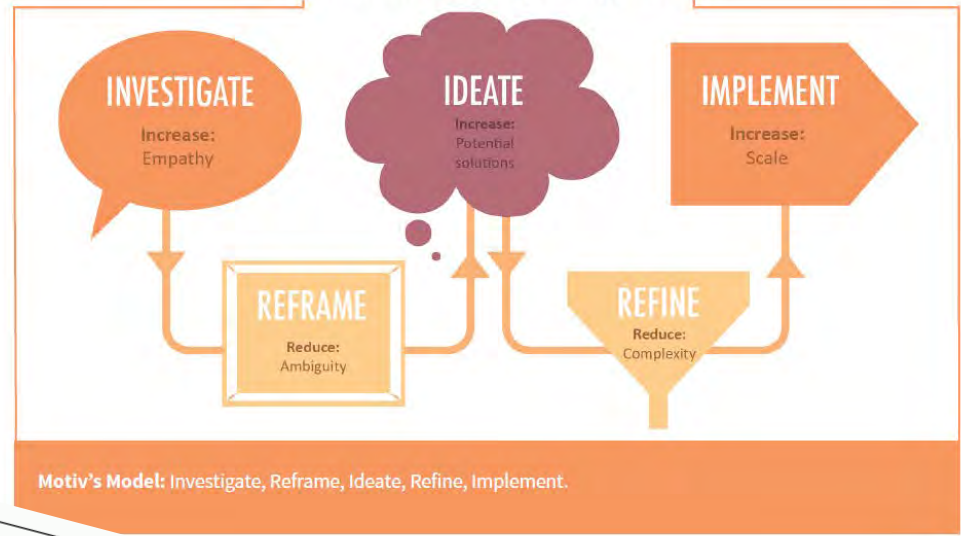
INVESTIGATE
Increase:
Empathy

IDEATE
Increase:
Potential solutions

IMPLEMENT
Increase:
Scale

REFRAME
Reduce:
Ambiguity

REFINE
Reduce:
Complexity

Motiv's Model: Investigate, Reframe, Ideate, Refine, Implement.